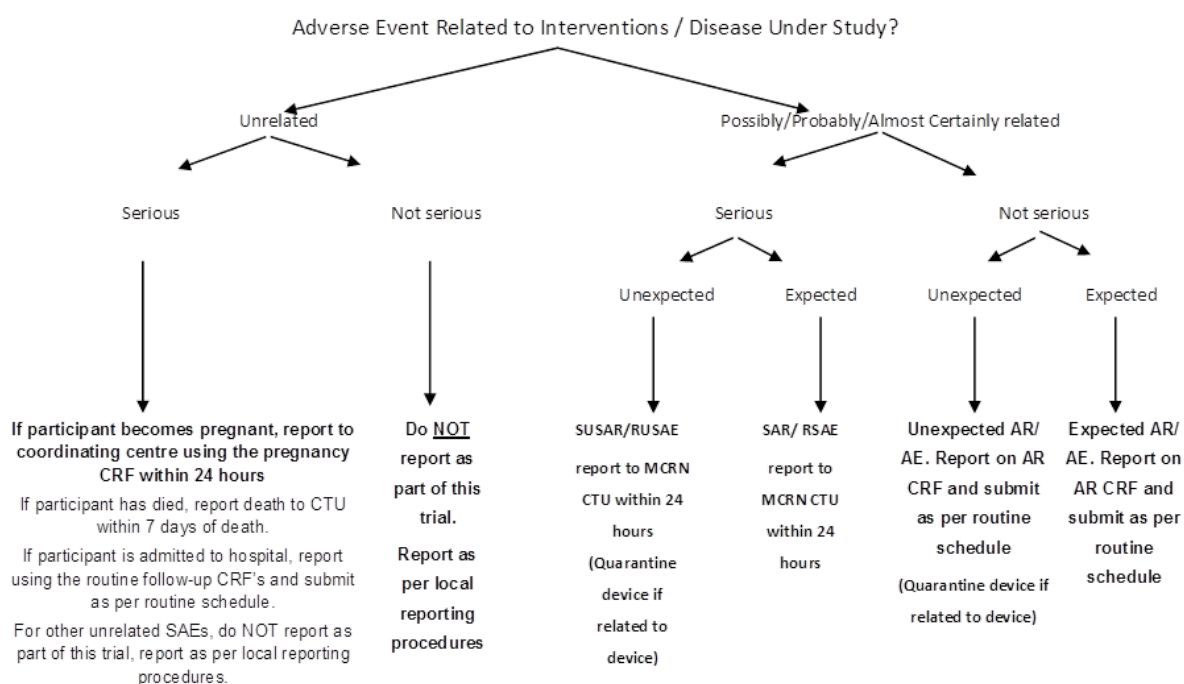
Adverse Event Related to Interventions / Disease Under Study?

Unrelated

Possibly/Probably/Almost Certainly related

Serious

Not serious

Serious

Not serious

Unexpected

Expected

Unexpected

Expected

If participant becomes pregnant, report to coordinating centre using the pregnancy CRF within 24 hours

If participant has died, report death to CTU within 7 days of death.

If participant is admitted to hospital, report using the routine follow-up CRF's and submit as per routine schedule.

For other unrelated SAEs, do NOT report as part of this trial, report as per local reporting procedures.

Do NOT report as part of this trial.

Report as per local reporting procedures

SUSAR/RUSAE

report to MCRN CTU within 24 hours

(Quarantine device if related to device)

SAR/ RSAE

report to MCRN CTU within 24 hours

Unexpected AR/ AE. Report on AR CRF and submit as per routine schedule

(Quarantine device if related to device)

Expected AR/ AE. Report on AR CRF and submit as per routine schedule